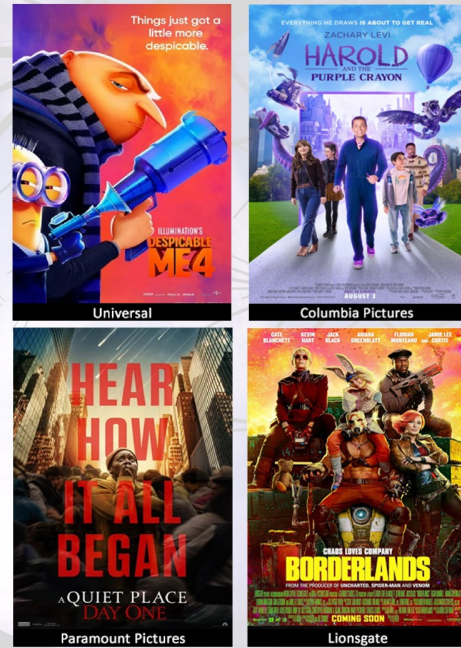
Things just got a little more despicable.

ILLUMINATION'S
DESPICABLE ME 4

Universal

EVERYTHING HE DRAWS IS ABOUT TO GET REAL
ZACHARY LEVI
HAROLD AND THE PURPLE CRAYON

AUGUST 2

Columbia Pictures

HEAR HOW IT ALL BEGAN
A QUIET PLACE
DAY ONE

Paramount Pictures

CATE BLANCHETT KEVIN HART JACK BLACK ARIANA GREENBLATT FLORIAN MUNTEANU AND JAMIE LEE CURTIS

CHAOS LOVES COMPANY
BORDERLANDS
FROM THE PRODUCER OF UNCHARTED, SPIDER-MAN AND VENOM

COMING SOON

Lionsgate